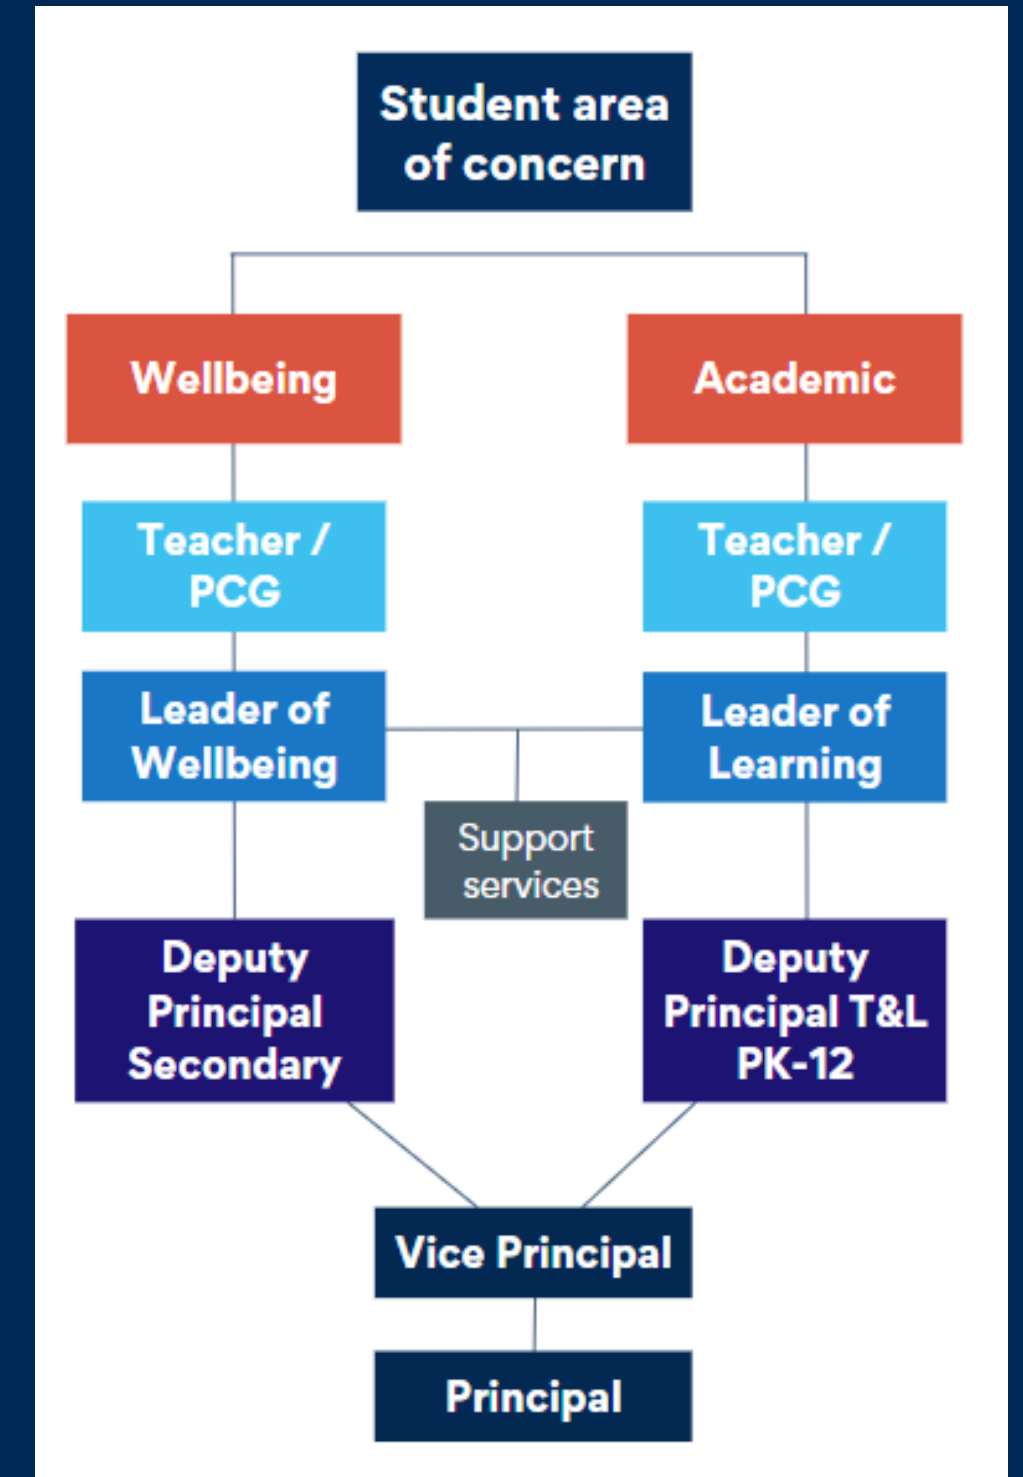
Student area of concern

Wellbeing

Academic

Teacher / PCG

Teacher / PCG

Leader of Wellbeing

Leader of Learning

Support services

Deputy Principal Secondary

Deputy Principal T&L PK-12

Vice Principal

Principal